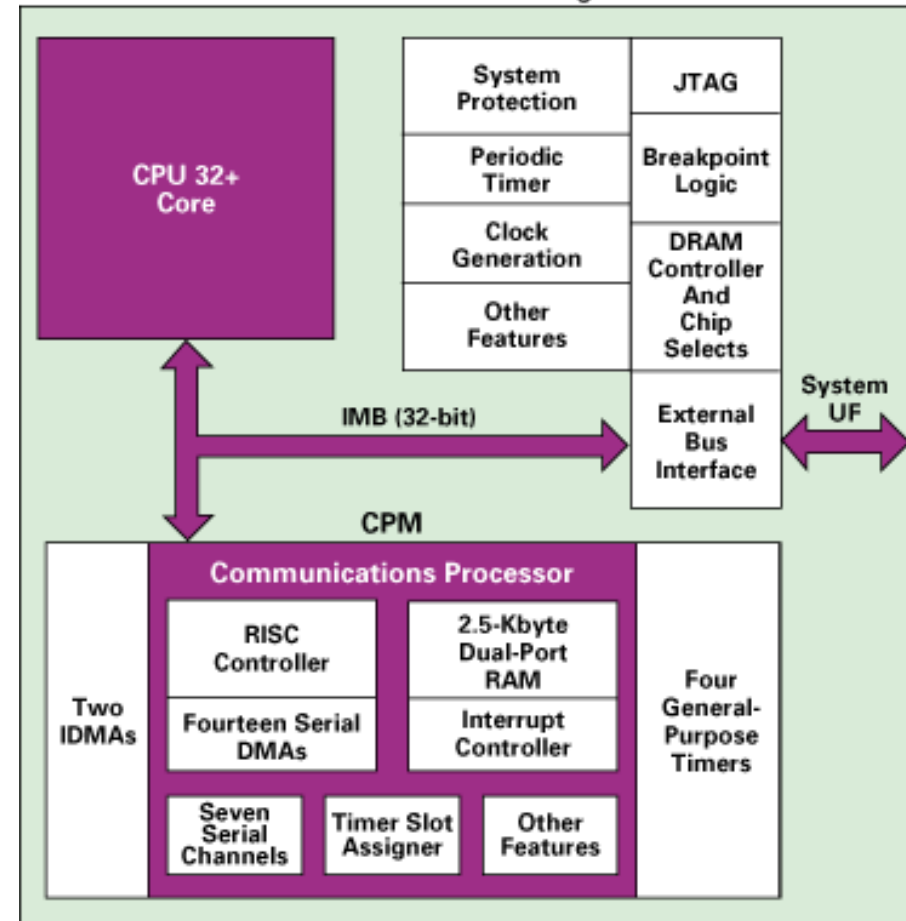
CPU 32+ Core

System Protection

JTAG

Periodic Timer

Breakpoint Logic

Clock Generation

DRAM Controller And Chip Selects

Other Features

IMB (32-bit)

External Bus Interface

System UF

CPM

Communications Processor

Two IDMAs

RISC Controller

2.5-Kbyte Dual-Port RAM

Fourteen Serial DMAs

Interrupt Controller

Four General-Purpose Timers

Seven Serial Channels

Timer Slot Assigner

Other Features